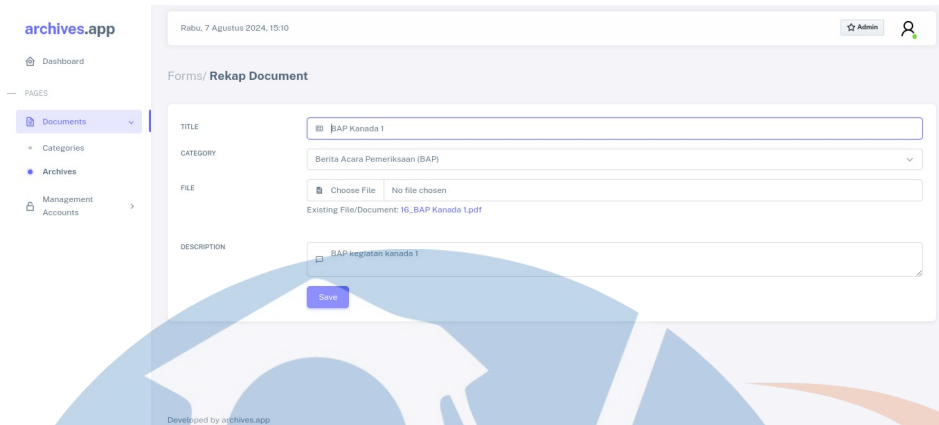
archives.app

Dashboard

PAGES

Documents

Categories

Archives

Management Accounts

Rabu, 7 Agustus 2024, 15:10

Admin

Forms/ Rekap Document

TITLE

BAP Kanada 1

CATEGORY

Berita Acara Pemeriksaan (BAP)

FILE

Choose File No file chosen

Existing File/Document: 16_BAP Kanada 1.pdf

DESCRIPTION

BAP kegiatan kanada 1

Save

Developed by archives.app